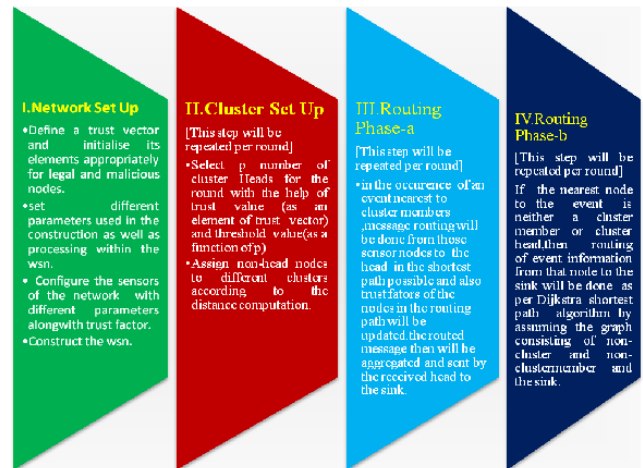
I.Network Set Up

•Define a trust vector and initialise its elements appropriately for legal and malicious nodes.

•set different parameters used in the construction as well as processing within the wsn.

• Configure the sensors of the network with different parameters alongwith trust factor.

•Construct the wsn.

II.Cluster Set Up

[This step will be repeated per round]

•Select p number of cluster Heads for the round with the help of trust value (as an element of trust vector) and threshold value(as a function of p)

•Assign non-head nodes to different clusters according to the distance computation.

III.Routing Phase-a

[This step will be repeated per round]

•in the occurence of an event nearest to cluster members ,message routing will be done from those sensor nodes to the head in the shortest path possible and also trust fators of the nodes in the routing path will be updated.the routed message then will be aggregated and sent by the received head to the sink.

IV.Routing Phase-b

[This step will be repeated per round]

If the nearest node to the event is neither a cluster member or cluster head,then routing of event information from that node to the sink will be done as per Dijkstra shortest path algorithm by assuming the graph consisting of non-cluster and non-clustermember and the sink.